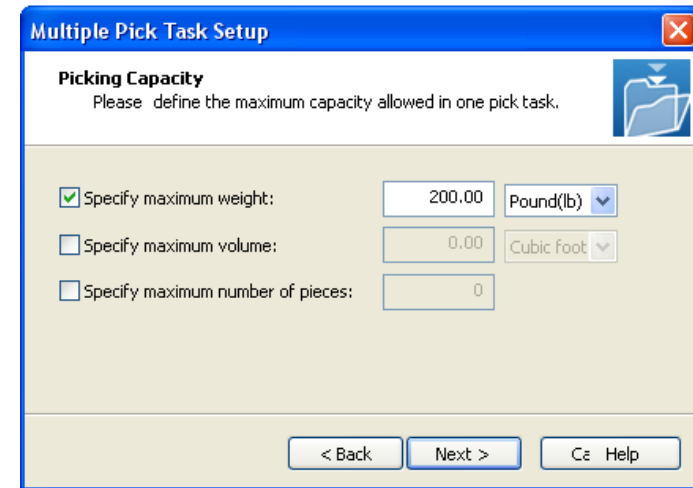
Multiple Pick Task Setup

Picking Capacity
Please define the maximum capacity allowed in one pick task.

Specify maximum weight: 200.00 Pound(lb)

Specify maximum volume: 0.00 Cubic foot

Specify maximum number of pieces: 0

< Back Next > Ca Help